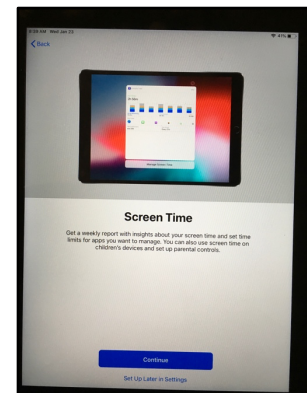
9:56 AM Wed Jan 23
47%

Back

Screen Time

Get a weekly report with insights about your screen time and set time limits for apps you want to manage. You can also use screen time on children's devices and set up parental controls.

Continue

Set Up Later in Settings